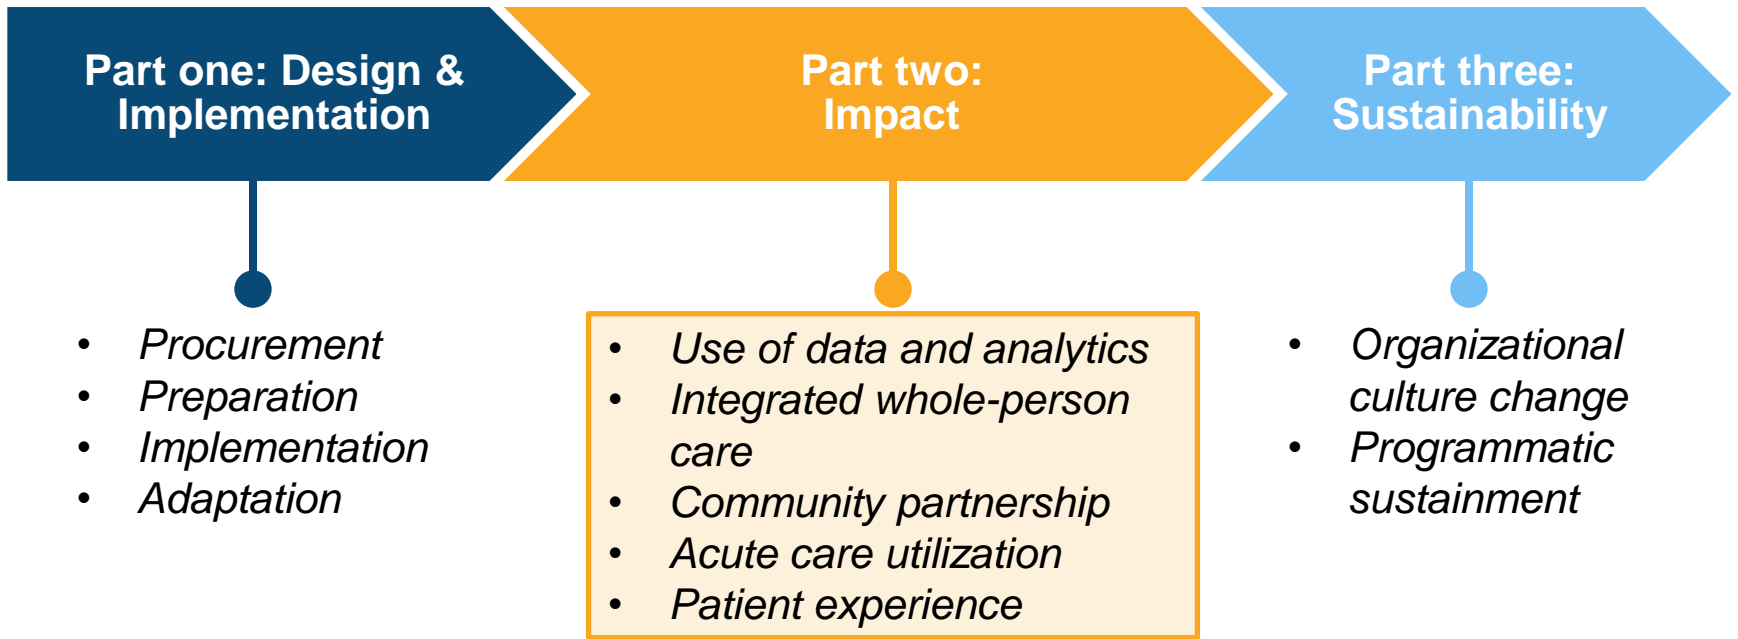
Part one: Design & Implementation

- Procurement
- Preparation
- Implementation
- Adaptation

Part two: Impact

- Use of data and analytics
- Integrated whole-person care
- Community partnership
- Acute care utilization
- Patient experience

Part three: Sustainability

- Organizational culture change
- Programmatic sustainment